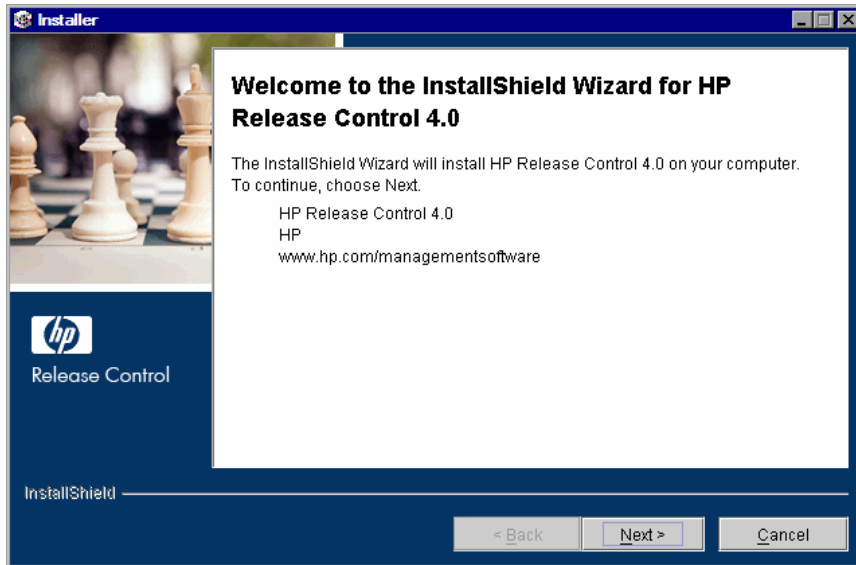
Installer

Welcome to the InstallShield Wizard for HP Release Control 4.0

The InstallShield Wizard will install HP Release Control 4.0 on your computer. To continue, choose Next.

HP Release Control 4.0
HP
www.hp.com/managementsoftware

hp
Release Control

InstallShield

< Back
Next >
Cancel